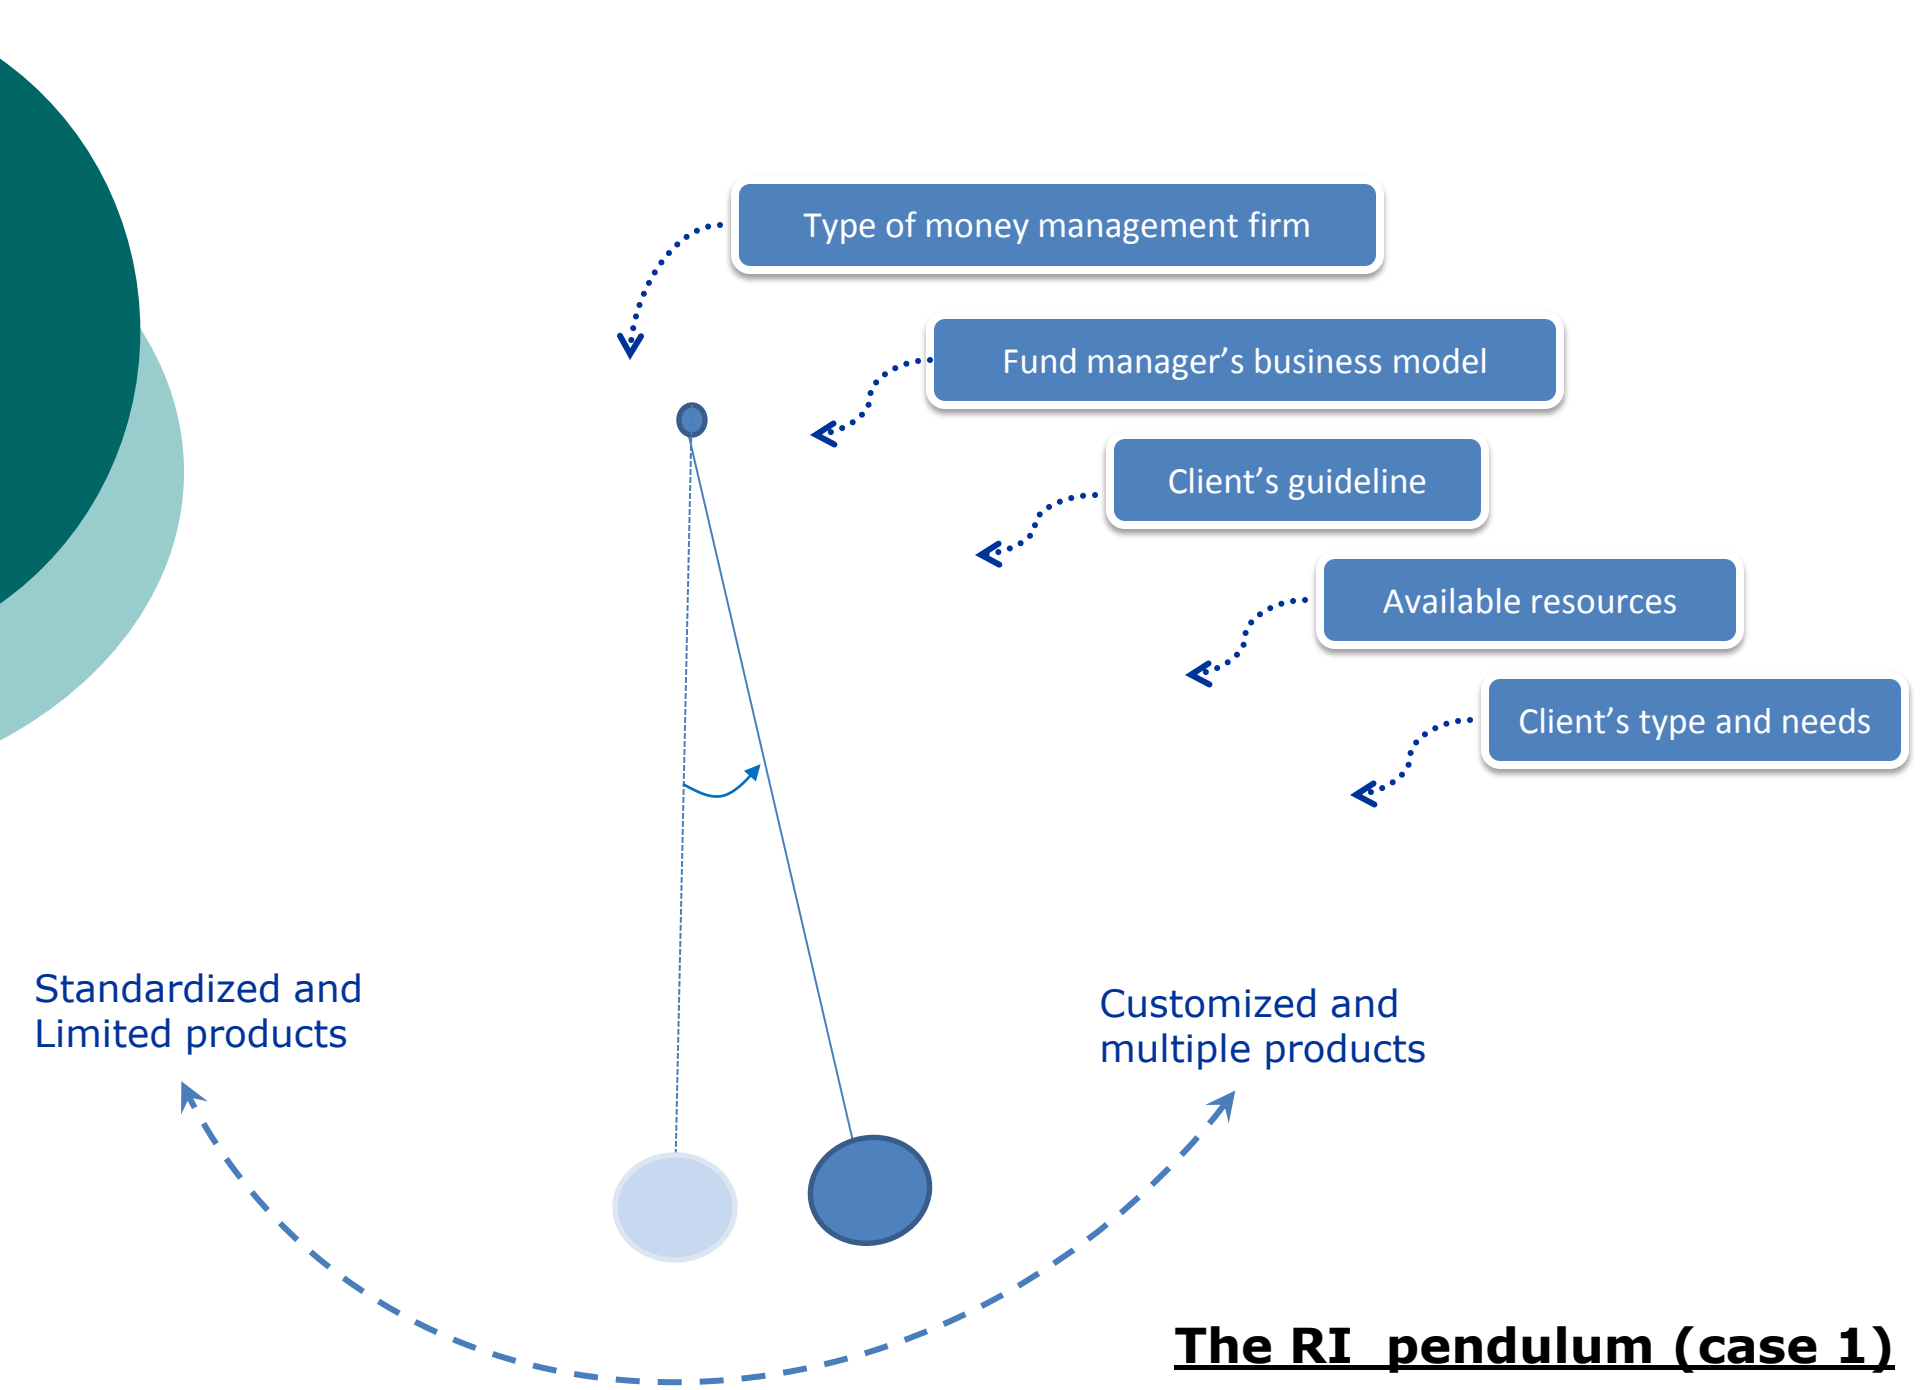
Type of money management firm

Fund manager’s business model

Client’s guideline

Available resources

Client’s type and needs

Standardized and Limited products

Customized and multiple products

The RI pendulum (case 1)